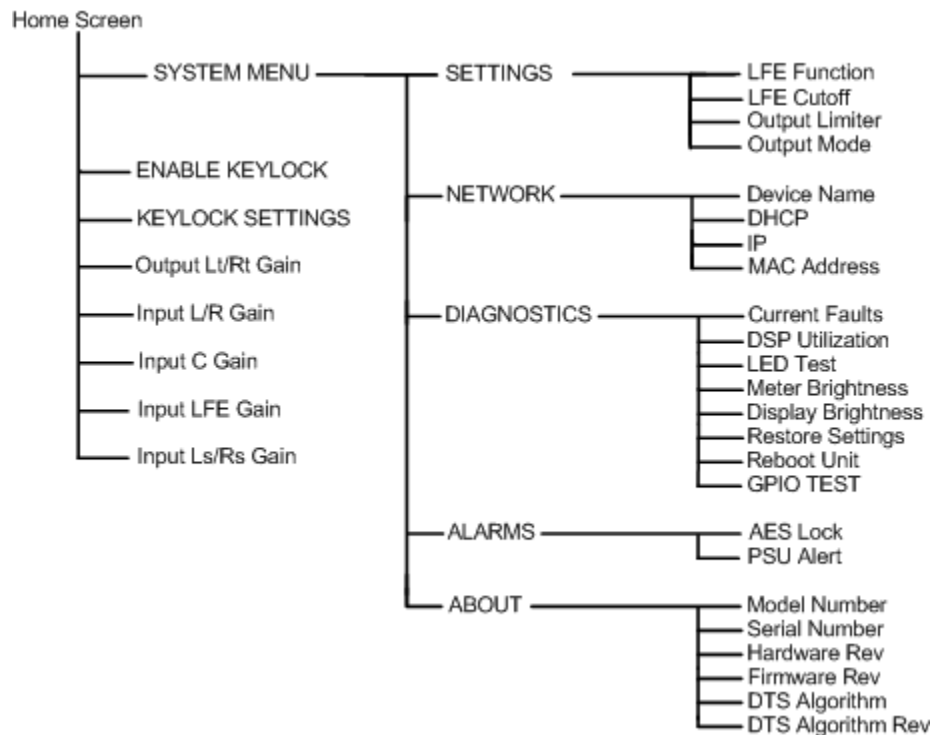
Home Screen

SYSTEM MENU

SETTINGS

LFE Function
LFE Cutoff
Output Limiter
Output Mode

NETWORK

Device Name
DHCP
IP
MAC Address

DIAGNOSTICS

Current Faults
DSP Utilization
LED Test
Meter Brightness
Display Brightness
Restore Settings
Reboot Unit
GPIO TEST

ALARMS

AES Lock
PSU Alert

ABOUT

Model Number
Serial Number
Hardware Rev
Firmware Rev
DTS Algorithm
DTS Algorithm Rev

ENABLE KEYLOCK
KEYLOCK SETTINGS
Output Lt/Rt Gain
Input L/R Gain
Input C Gain
Input LFE Gain
Input Ls/Rs Gain